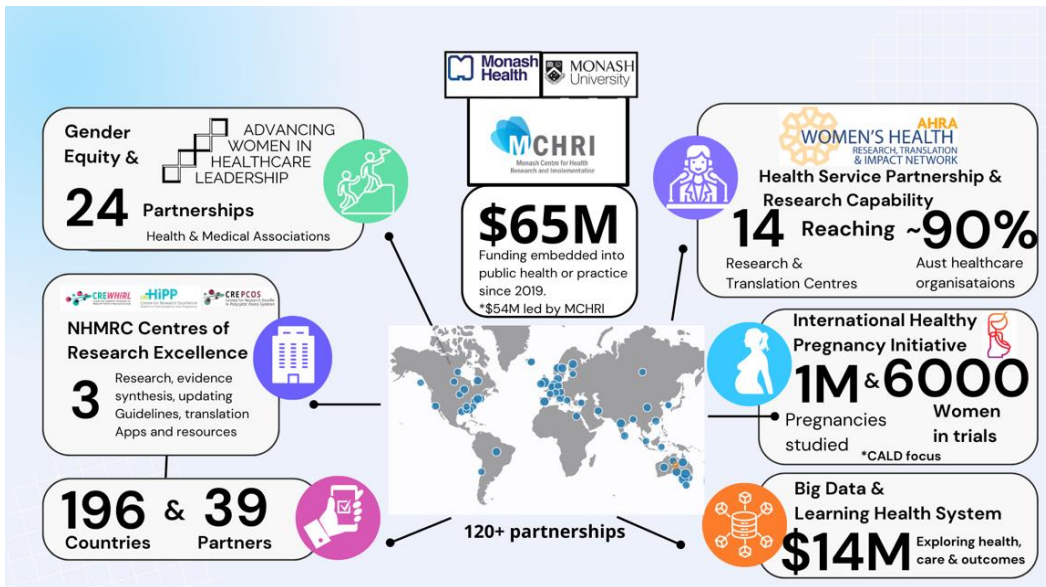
Monash Health

MONASH University

MCHRI
Monash Centre for Health Research and Implementation

$65M
Funding embedded into public health or practice since 2019.
*$54M led by MCHRI

Gender Equity &

ADVANCING WOMEN IN HEALTHCARE LEADERSHIP

24 Partnerships
Health & Medical Associations

CREWHIRL HiPP CREPCOS

NHMRC Centres of Research Excellence

3 Research, evidence synthesis, updating Guidelines, translation Apps and resources

196 Countries & 39 Partners

120+ partnerships

AHRA WOMEN'S HEALTH RESEARCH, TRANSLATION & IMPACT NETWORK

Health Service Partnership & Research Capability

14 Research & Translation Centres

Reaching ~90% Aust healthcare organisataions

International Healthy Pregnancy Initiative

1M Pregnancies studied & 6000 Women in trials
*CALD focus

Big Data & Learning Health System

$14M Exploring health, care & outcomes